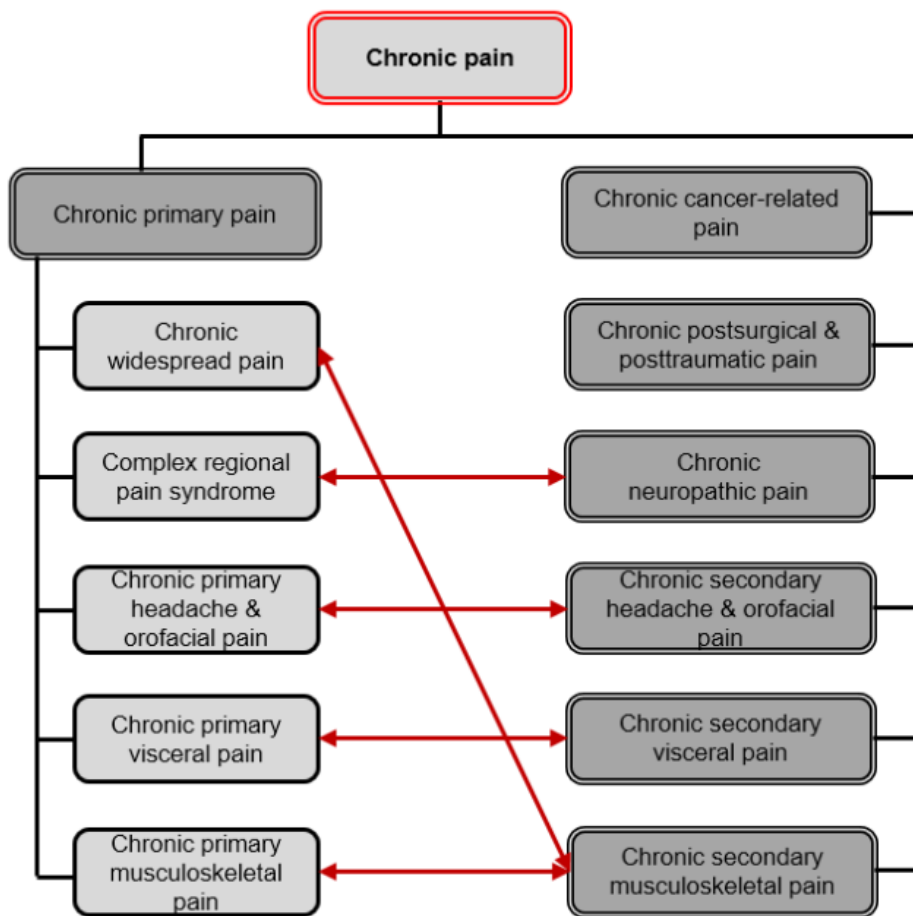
Chronic pain

Chronic primary pain

Chronic widespread pain

Complex regional pain syndrome

Chronic primary headache & orofacial pain

Chronic primary visceral pain

Chronic primary musculoskeletal pain

Chronic cancer-related pain

Chronic postsurgical & posttraumatic pain

Chronic neuropathic pain

Chronic secondary headache & orofacial pain

Chronic secondary visceral pain

Chronic secondary musculoskeletal pain